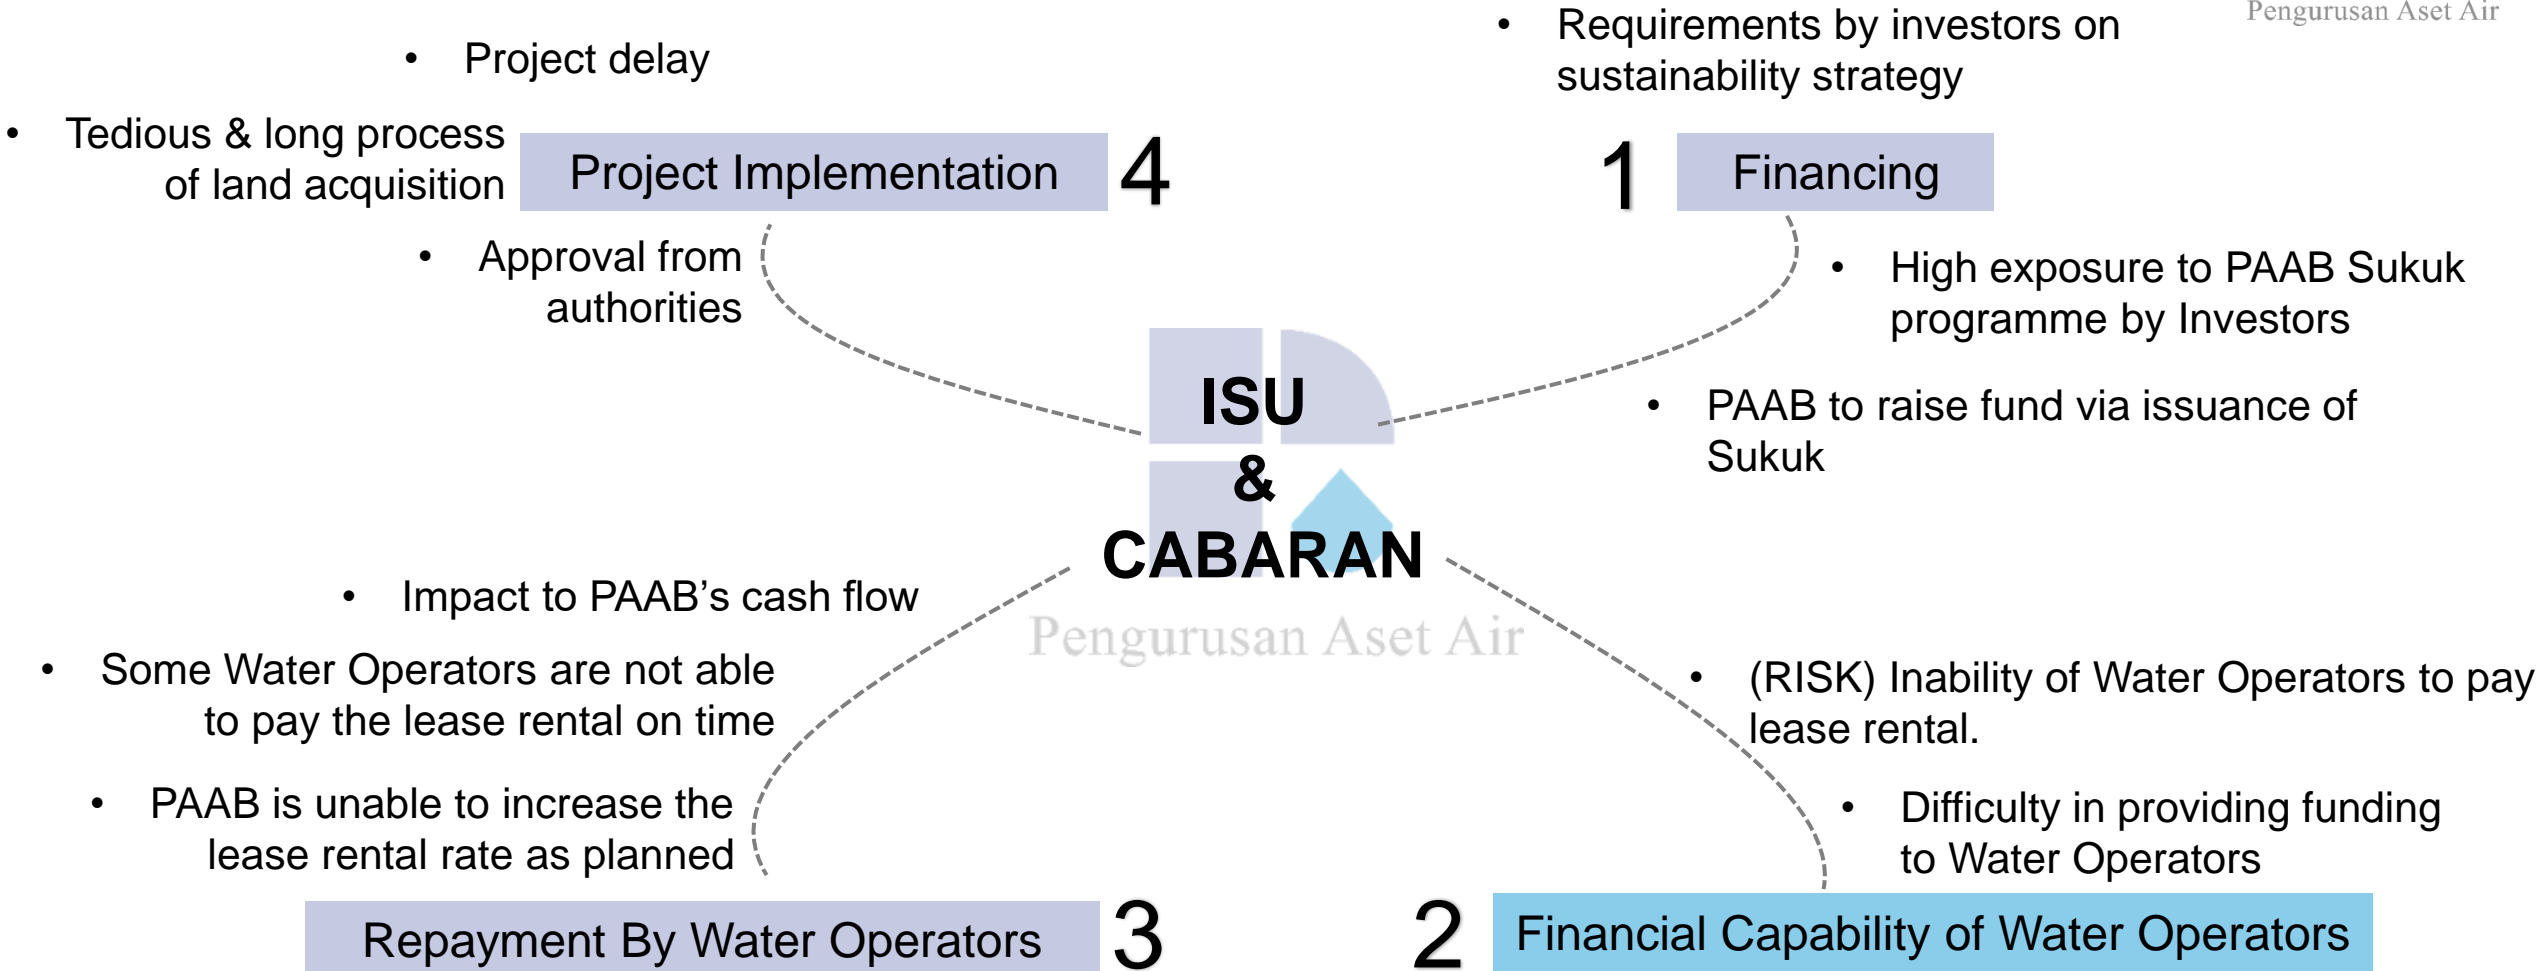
Pengurusan Aset Air

- Project delay
- Tedious & long process of land acquisition

Project Implementation 4

- Approval from authorities

- Requirements by investors on sustainability strategy

1 Financing

- High exposure to PAAB Sukuk programme by Investors
- PAAB to raise fund via issuance of Sukuk

ISU & CABARAN

Pengurusan Aset Air

- Impact to PAAB's cash flow
- Some Water Operators are not able to pay the lease rental on time
- PAAB is unable to increase the lease rental rate as planned

Repayment By Water Operators 3

- (RISK) Inability of Water Operators to pay lease rental.
- Difficulty in providing funding to Water Operators

2 Financial Capability of Water Operators